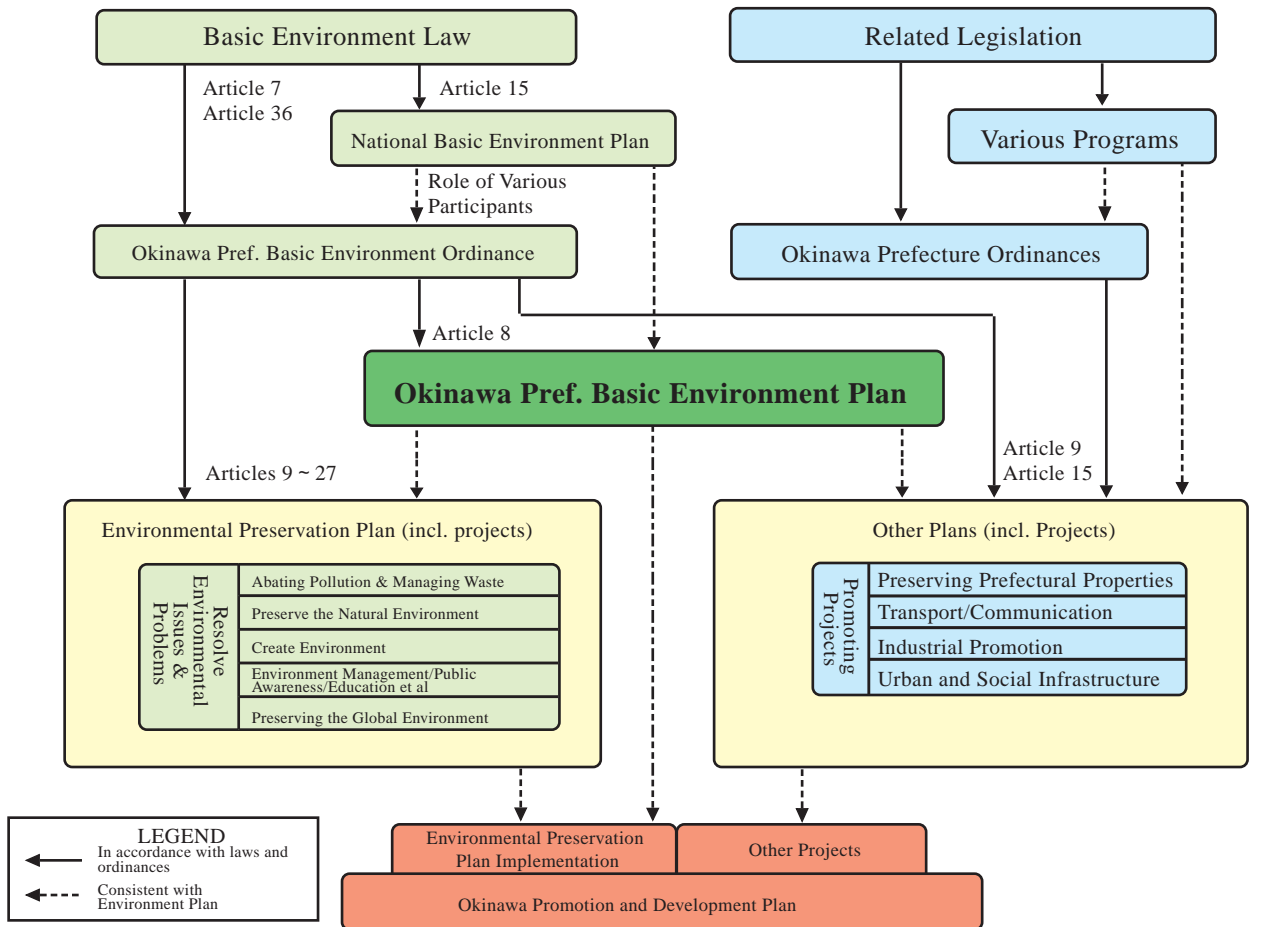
Basic Environment Law

Related Legislation

Article 7
Article 36

Article 15

National Basic Environment Plan

Various Programs

Role of Various Participants

Okinawa Pref. Basic Environment Ordinance

Okinawa Prefecture Ordinances

Article 8

Okinawa Pref. Basic Environment Plan

Articles 9 ~ 27

Article 9
Article 15

Environmental Preservation Plan (incl. projects)

Resolve Environmental Issues & Problems

Abating Pollution & Managing Waste
Preserve the Natural Environment
Create Environment
Environment Management/Public Awareness/Education et al
Preserving the Global Environment

Other Plans (incl. Projects)

Promoting Projects

Preserving Prefectural Properties
Transport/Communication
Industrial Promotion
Urban and Social Infrastructure

LEGEND
In accordance with laws and ordinances
Consistent with Environment Plan

Environmental Preservation Plan Implementation

Other Projects

Okinawa Promotion and Development Plan